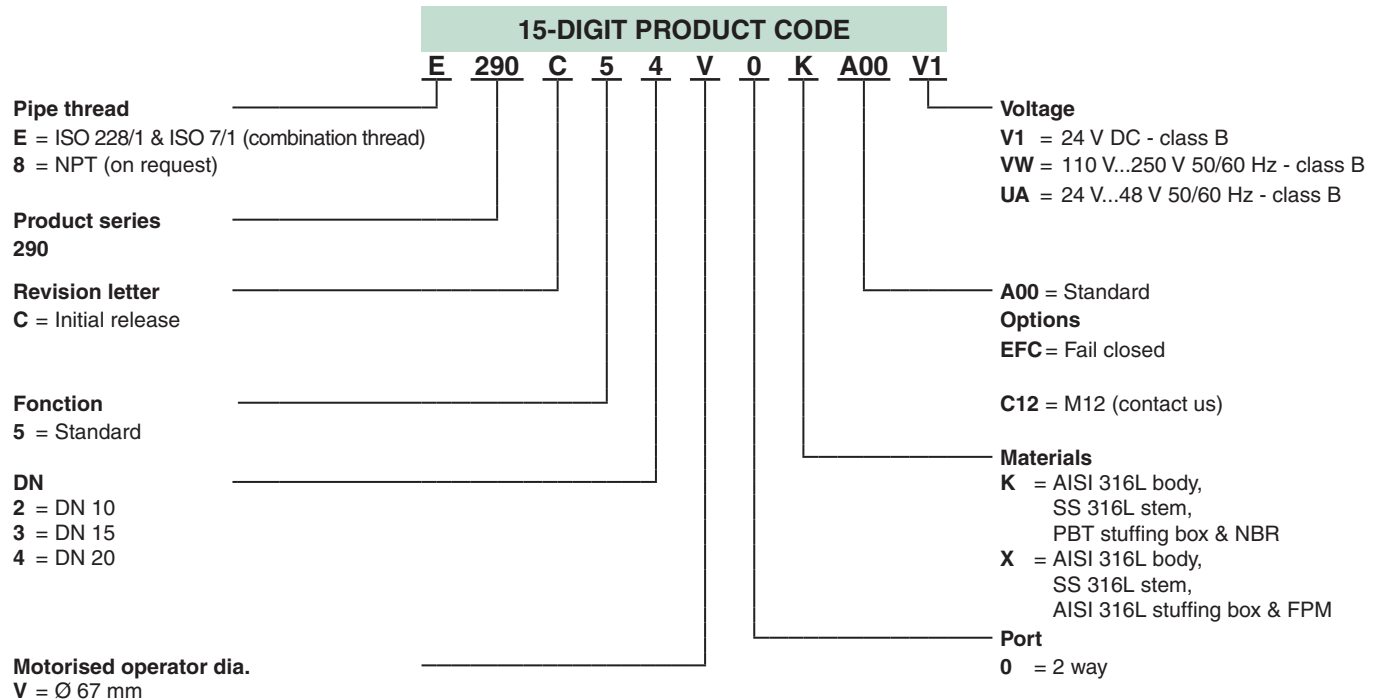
15-DIGIT PRODUCT CODE

E 290 C 5 4 V 0 K A00 V1

Pipe thread
E = ISO 228/1 & ISO 7/1 (combination thread)
8 = NPT (on request)

Product series
290

Revision letter
C = Initial release

Fonction
5 = Standard

DN
2 = DN 10
3 = DN 15
4 = DN 20

Motorised operator dia.
V = Ø 67 mm

Voltage
V1 = 24 V DC - class B
VW = 110 V...250 V 50/60 Hz - class B
UA = 24 V...48 V 50/60 Hz - class B

A00 = Standard
Options
EFC = Fail closed

C12 = M12 (contact us)

Materials
K = AISI 316L body, SS 316L stem, PBT stuffing box & NBR
X = AISI 316L body, SS 316L stem, AISI 316L stuffing box & FPM

Port
0 = 2 way